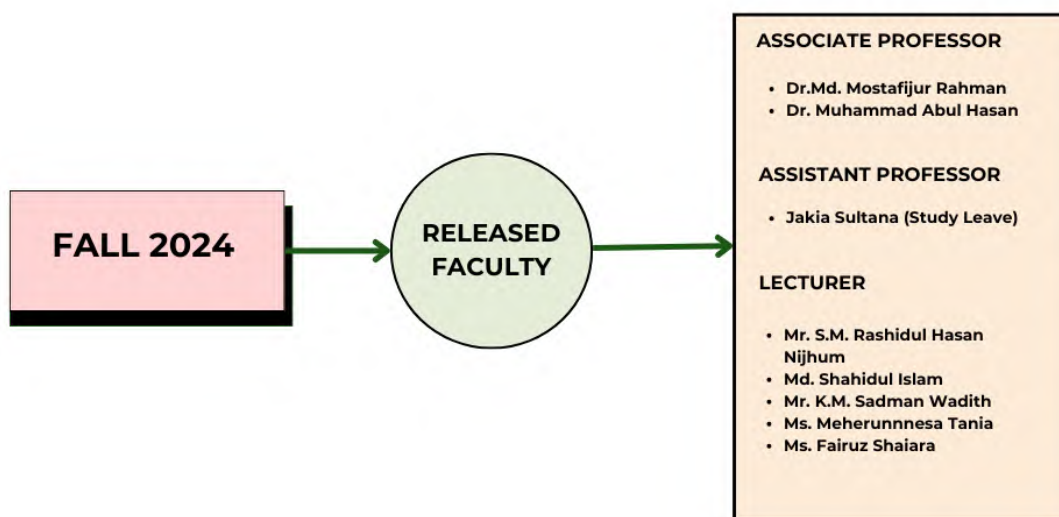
FALL 2024

RELEASED FACULTY

ASSOCIATE PROFESSOR

- Dr.Md. Mostafijur Rahman
- Dr. Muhammad Abul Hasan

ASSISTANT PROFESSOR

- Jakia Sultana (Study Leave)

LECTURER

- Mr. S.M. Rashidul Hasan Nijhum
- Md. Shahidul Islam
- Mr. K.M. Sadman Wadith
- Ms. Meherunnnesa Tania
- Ms. Fairuz Shaiara